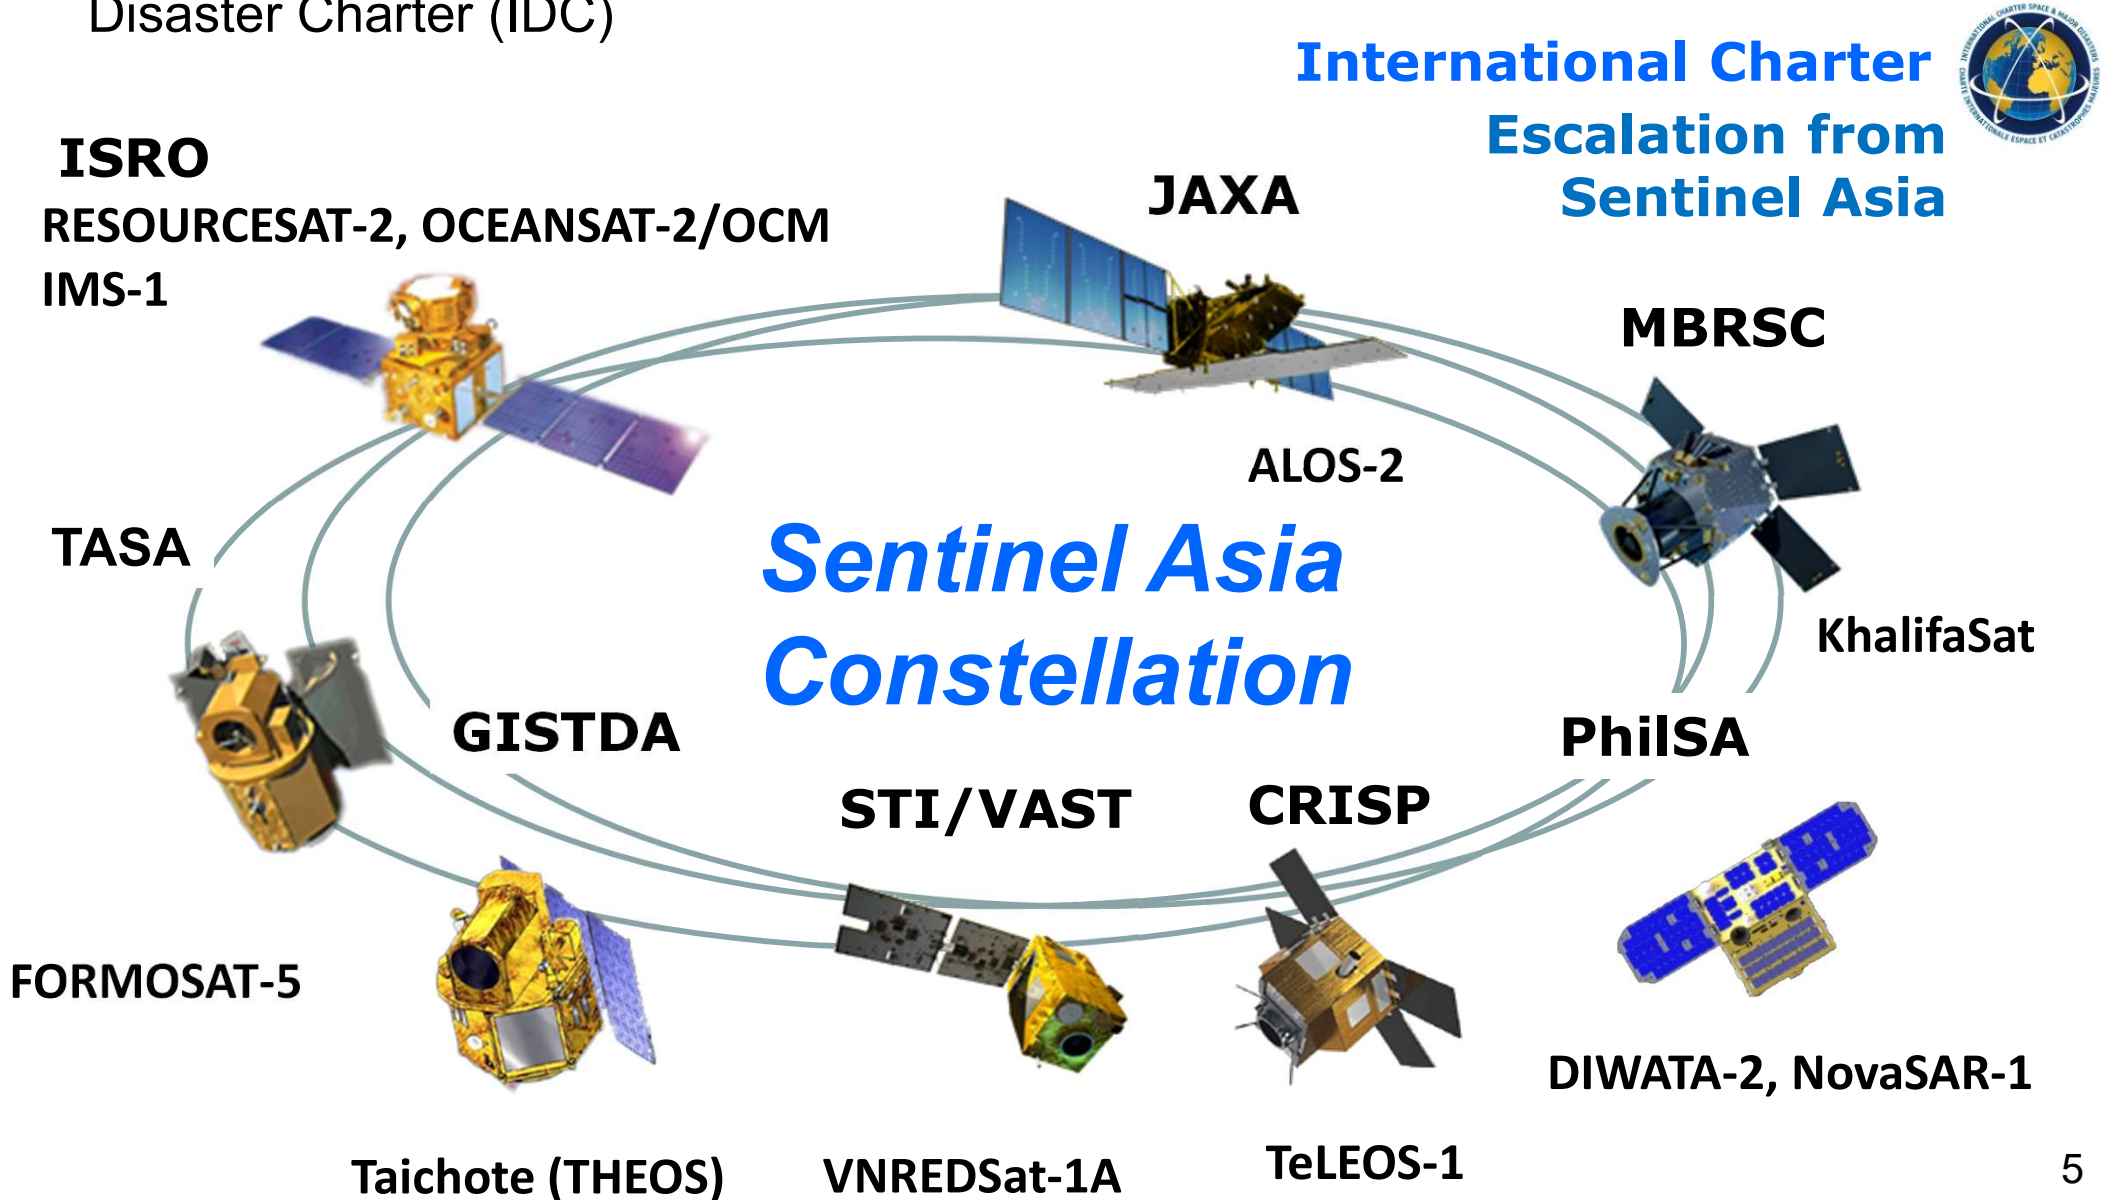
Disaster Charter (IDC)

International Charter

Escalation from Sentinel Asia

INTERNATIONAL CHARTER SPACE & MAJOR DISASTERS CHARTE INTERNATIONALE ESPACE ET CATASTROPHES MAJEURES

ISRO
RESOURCESAT-2, OCEANSAT-2/OCM
IMS-1

JAXA

ALOS-2

MBRSC

KhalifaSat

TASA

Sentinel Asia Constellation

GISTDA

PhilSA

STI/VAST

CRISP

FORMOSAT-5

DIWATA-2, NovaSAR-1

Taichote (THEOS)

VNREDSat-1A

TeLEOS-1

5